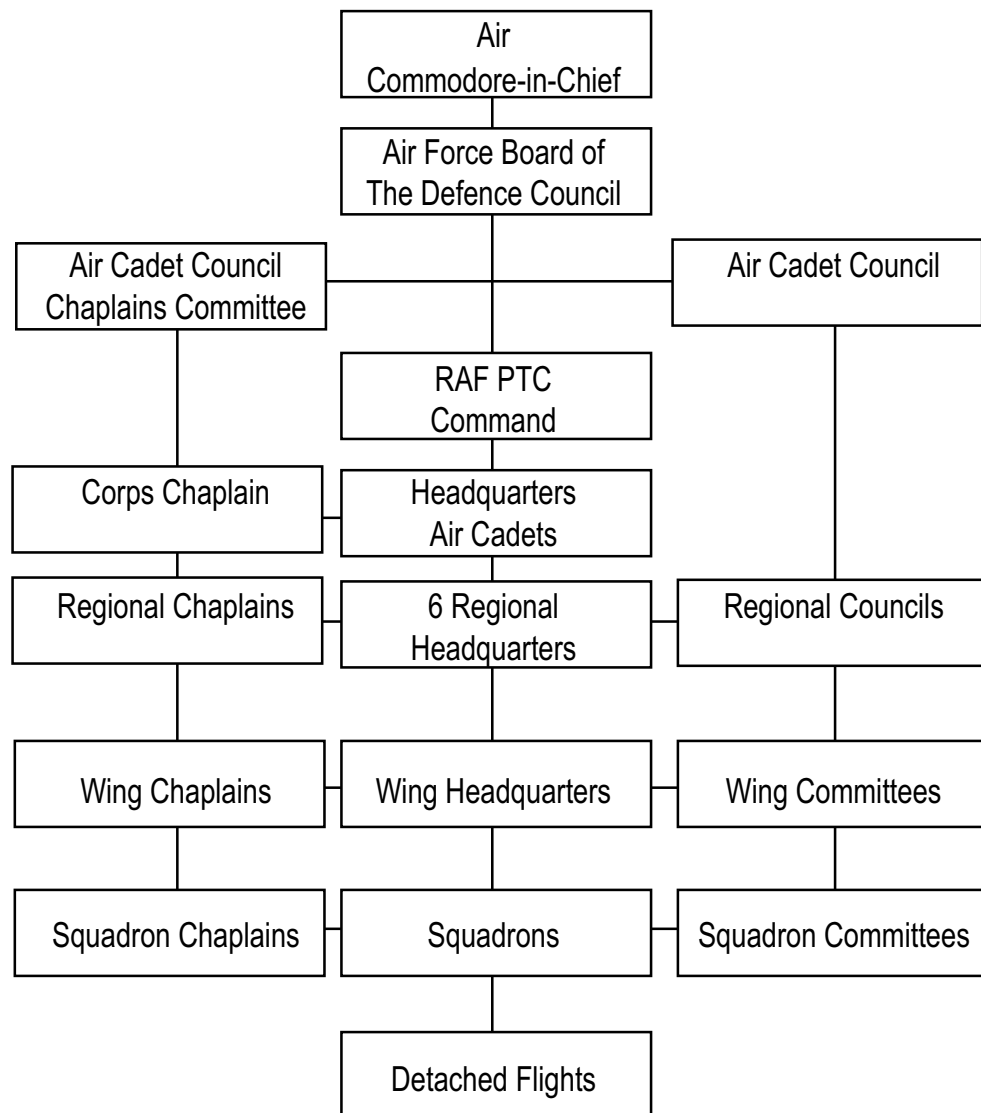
Air Commodore-in-Chief

Air Force Board of The Defence Council

Air Cadet Council Chaplains Committee

Air Cadet Council

RAF PTC Command

Corps Chaplain

Headquarters Air Cadets

Regional Chaplains

6 Regional Headquarters

Regional Councils

Wing Chaplains

Wing Headquarters

Wing Committees

Squadron Chaplains

Squadrons

Squadron Committees

Detached Flights